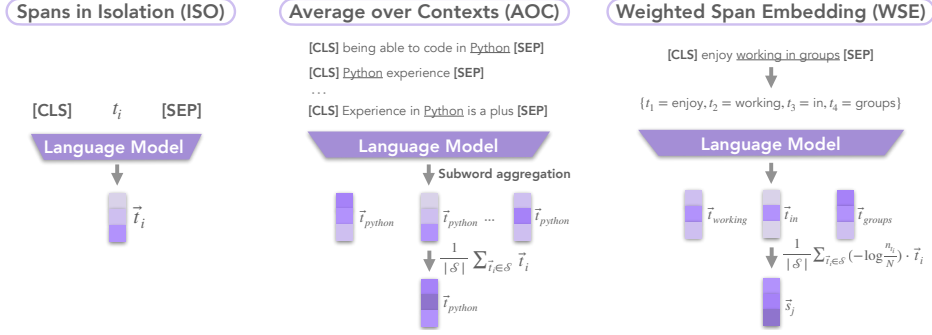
Spans in Isolation (ISO)

[CLS] $t_i$ [SEP]

Language Model

$\vec{t}_i$

Average over Contexts (AOC)

[CLS] being able to code in Python [SEP]

[CLS] Python experience [SEP]

...

[CLS] Experience in Python is a plus [SEP]

Language Model

Subword aggregation

$\vec{t}_{python}$ $\vec{t}_{python}$ ... $\vec{t}_{python}$

$\frac{1}{|\mathcal{S}|}\sum_{\vec{t}_i \in \mathcal{S}} \vec{t}_i$

$\vec{t}_{python}$

Weighted Span Embedding (WSE)

[CLS] enjoy working in groups [SEP]

$\{t_1 = \text{enjoy}, t_2 = \text{working}, t_3 = \text{in}, t_4 = \text{groups}\}$

Language Model

$\vec{t}_{working}$ $\vec{t}_{in}$ $\vec{t}_{groups}$

$\frac{1}{|\mathcal{S}|}\sum_{\vec{t}_i \in \mathcal{S}} (-\log\frac{n_{t_i}}{N}) \cdot \vec{t}_i$

$\vec{s}_j$